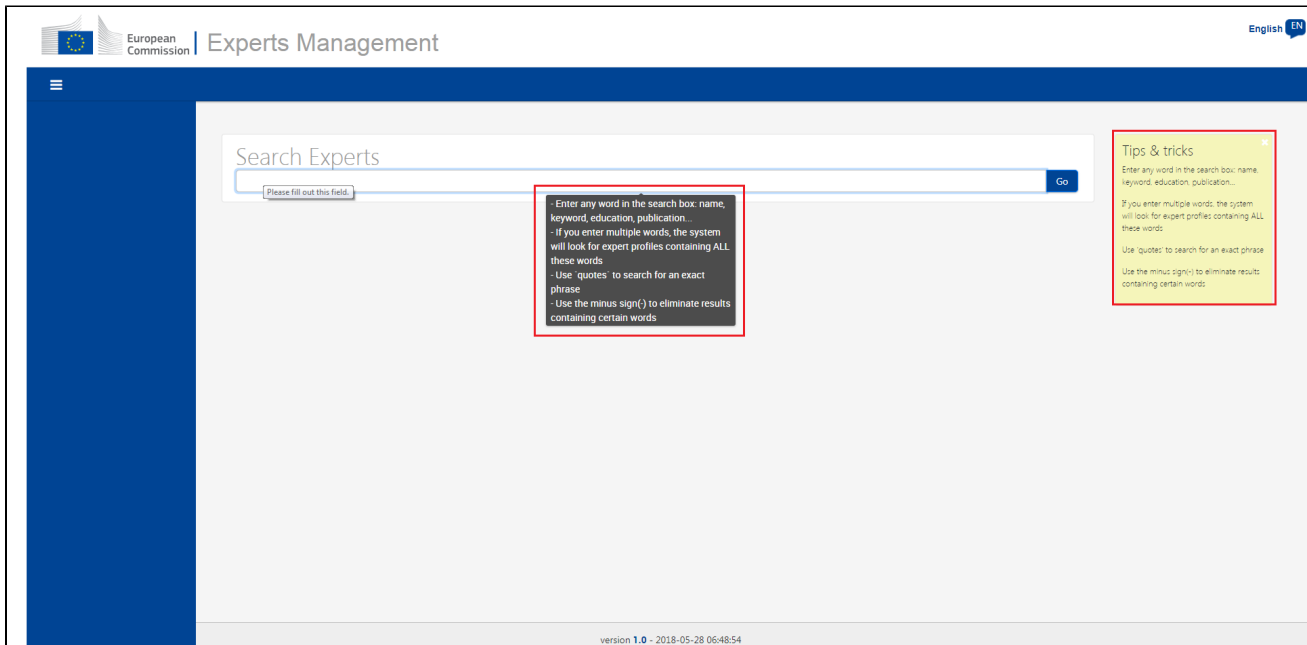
European Commission | Experts Management

English EN

≡

Search Experts

Please fill out this field.

Go

- Enter any word in the search box: name, keyword, education, publication...
- If you enter multiple words, the system will look for expert profiles containing ALL these words
- Use `quotes` to search for an exact phrase
- Use the minus sign(-) to eliminate results containing certain words

Tips & tricks

Enter any word in the search box: name, keyword, education, publication...

If you enter multiple words, the system will look for expert profiles containing ALL these words

Use 'quotes' to search for an exact phrase

Use the minus sign(-) to eliminate results containing certain words

version 1.0 - 2018-05-28 06:48:54